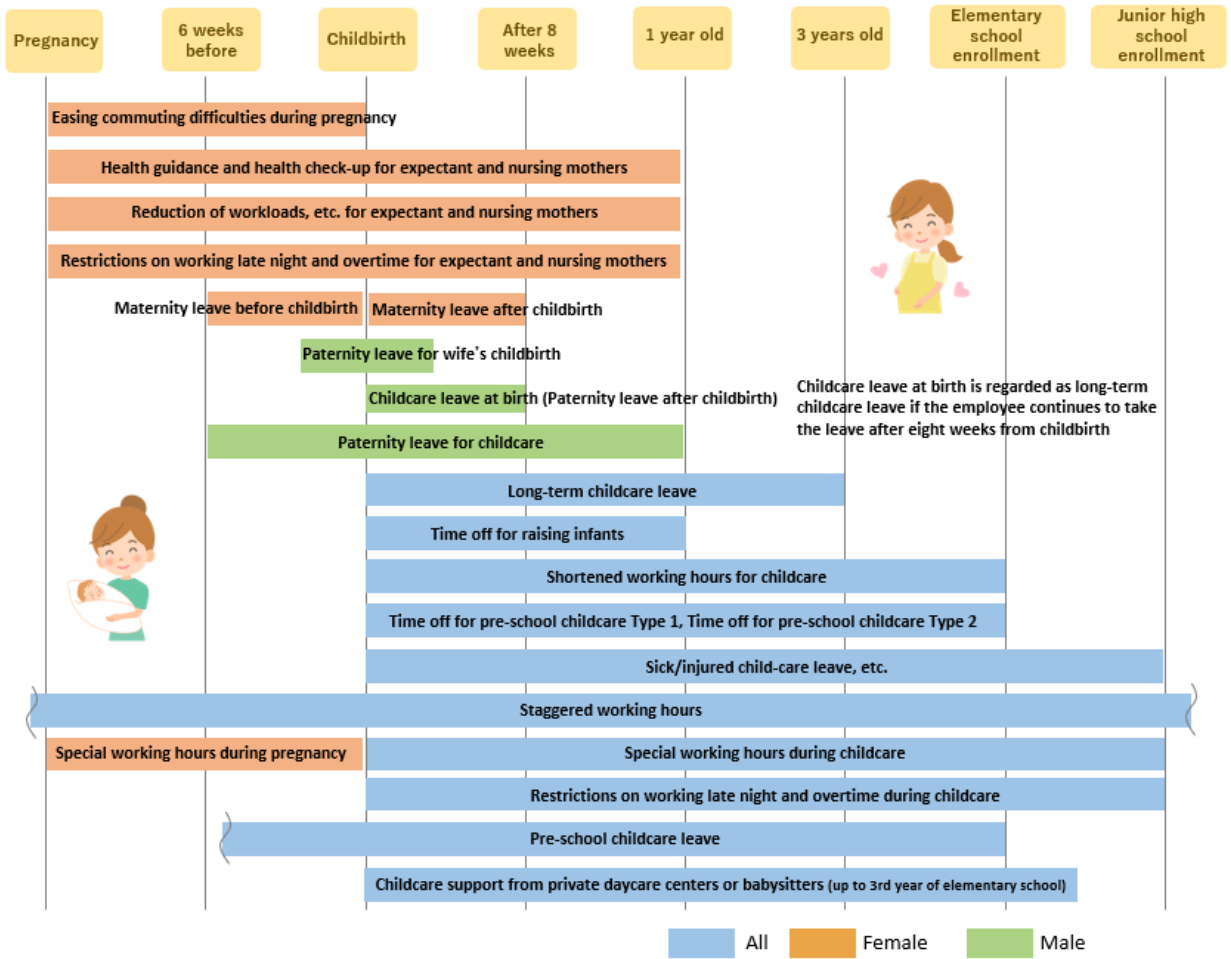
Pregnancy
6 weeks before
Childbirth
After 8 weeks
1 year old
3 years old
Elementary school enrollment
Junior high school enrollment

Easing commuting difficulties during pregnancy

Health guidance and health check-up for expectant and nursing mothers

Reduction of workloads, etc. for expectant and nursing mothers

Restrictions on working late night and overtime for expectant and nursing mothers

Maternity leave before childbirth

Maternity leave after childbirth

Paternity leave for wife's childbirth

Childcare leave at birth (Paternity leave after childbirth)

Childcare leave at birth is regarded as long-term childcare leave if the employee continues to take the leave after eight weeks from childbirth

Paternity leave for childcare

Long-term childcare leave

Time off for raising infants

Shortened working hours for childcare

Time off for pre-school childcare Type 1, Time off for pre-school childcare Type 2

Sick/injured child-care leave, etc.

Staggered working hours

Special working hours during pregnancy

Special working hours during childcare

Restrictions on working late night and overtime during childcare

Pre-school childcare leave

Childcare support from private daycare centers or babysitters (up to 3rd year of elementary school)

All
Female
Male